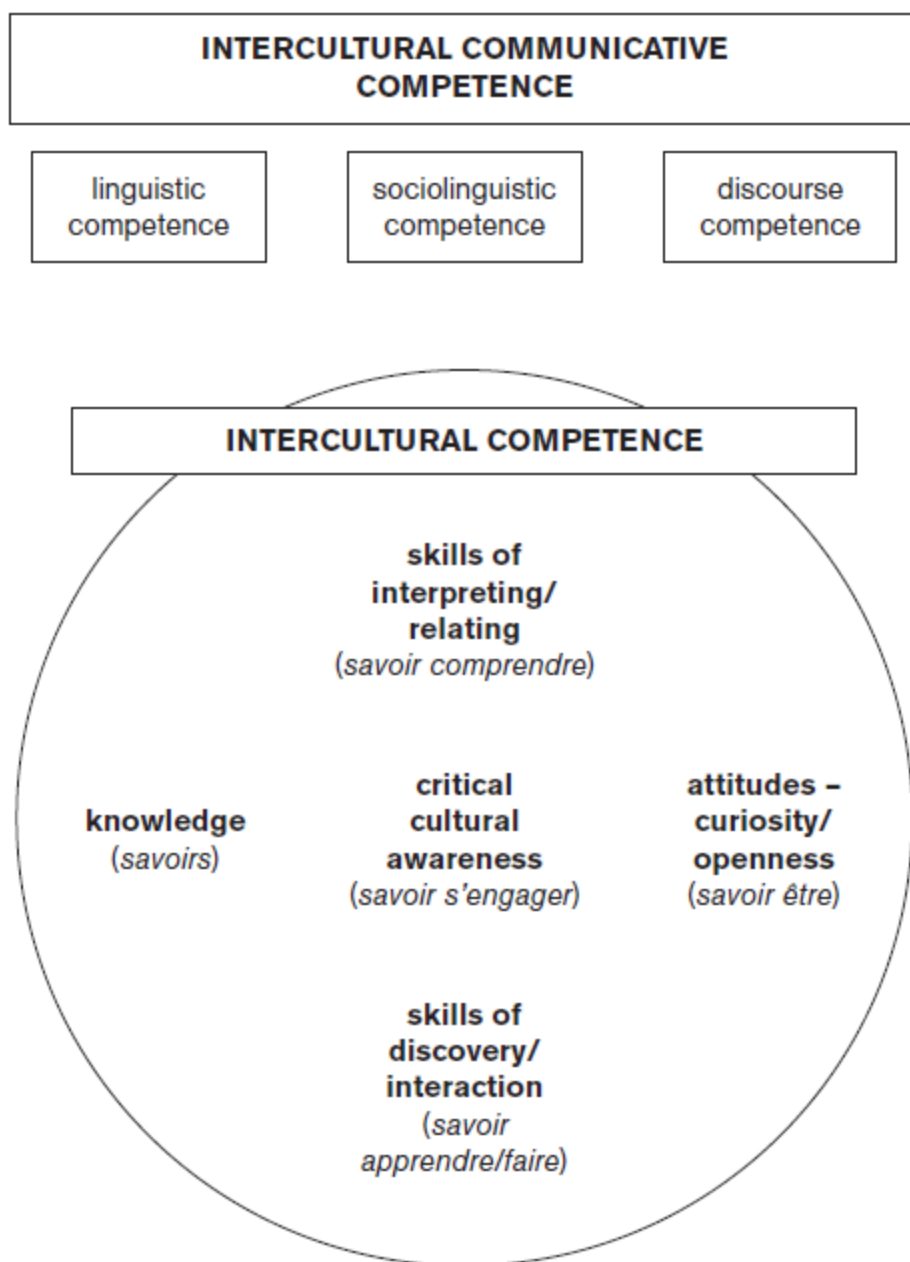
INTERCULTURAL COMMUNICATIVE COMPETENCE

linguistic competence

sociolinguistic competence

discourse competence

INTERCULTURAL COMPETENCE

skills of interpreting/ relating (savoir comprendre)

knowledge (savoirs)

critical cultural awareness (savoir s'engager)

attitudes – curiosity/ openness (savoir être)

skills of discovery/ interaction (savoir apprendre/faire)